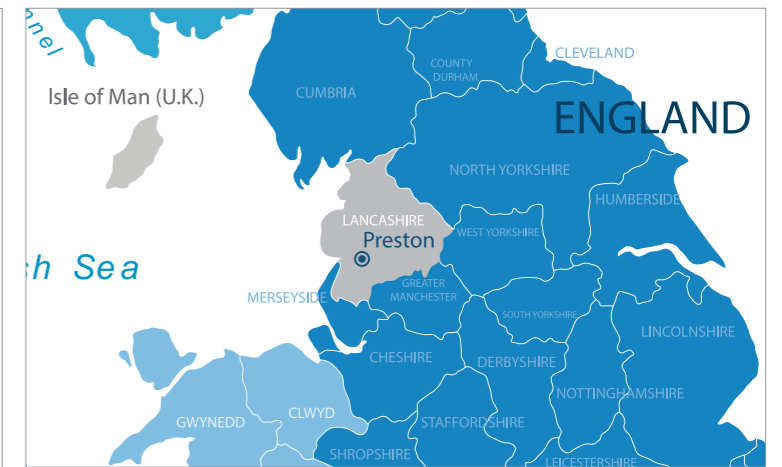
nnel

Isle of Man (U.K.)

CUMBRIA

COUNTY DURHAM

CLEVELAND

ENGLAND

NORTH YORKSHIRE

HUMBERSIDE

LANCASHIRE

Preston

WEST YORKSHIRE

sh Sea

MERSEYSIDE

GREATER MANCHESTER

SOUTH YORKSHIRE

LINCOLNSHIRE

CHESHIRE

DERBYSHIRE

NOTTINGHAMSHIRE

GWYNEDD

CLWYD

STAFFORDSHIRE

SHROPSHIRE

LEICESTERSHIRE